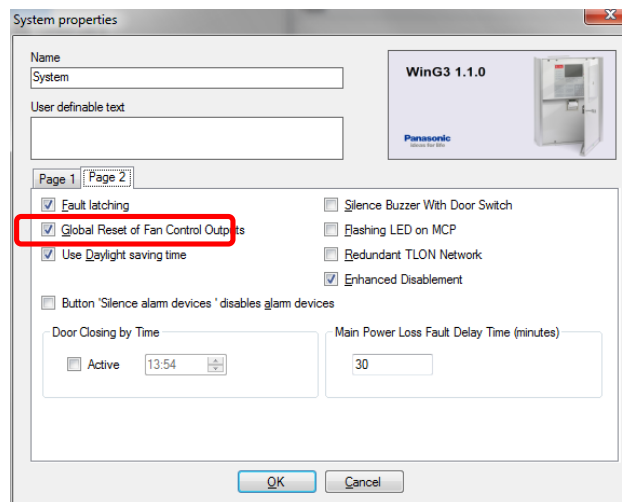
System properties

Name
System

User definable text

WinG3 1.1.0

Panasonic
ideas for life

Page 1 | Page 2

Fault latching
Global Reset of Fan Control Outputs
Use Daylight saving time

Silence Buzzer With Door Switch
Flashing LED on MCP
Redundant TLON Network
Enhanced Disablement

Button 'Silence alarm devices ' disables alarm devices

Door Closing by Time
Active 13:54

Main Power Loss Fault Delay Time (minutes)
30

OK Cancel